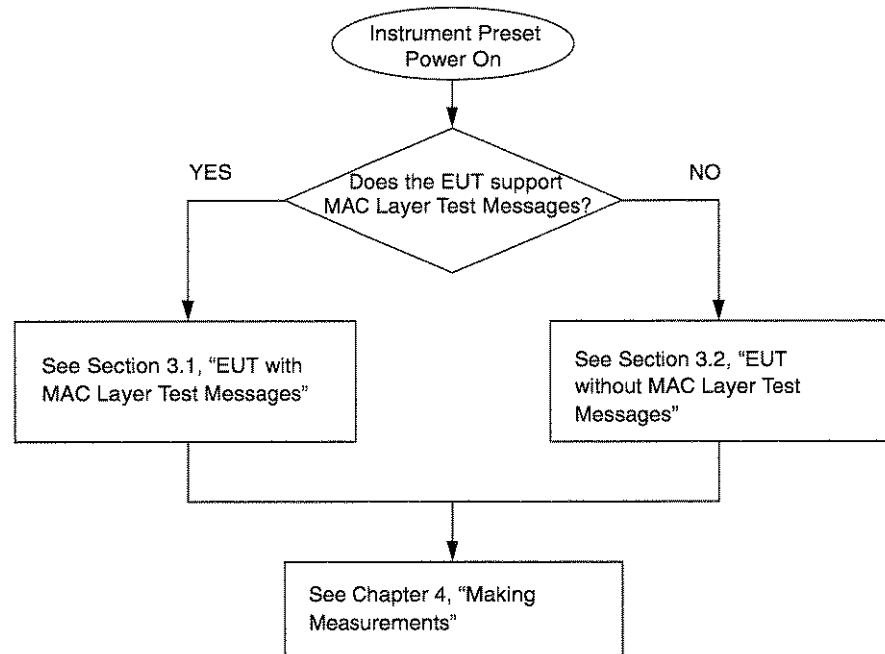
Instrument Preset
Power On

YES

Does the EUT support MAC Layer Test Messages?

NO

See Section 3.1, "EUT with MAC Layer Test Messages"

See Section 3.2, "EUT without MAC Layer Test Messages"

See Chapter 4, "Making Measurements"